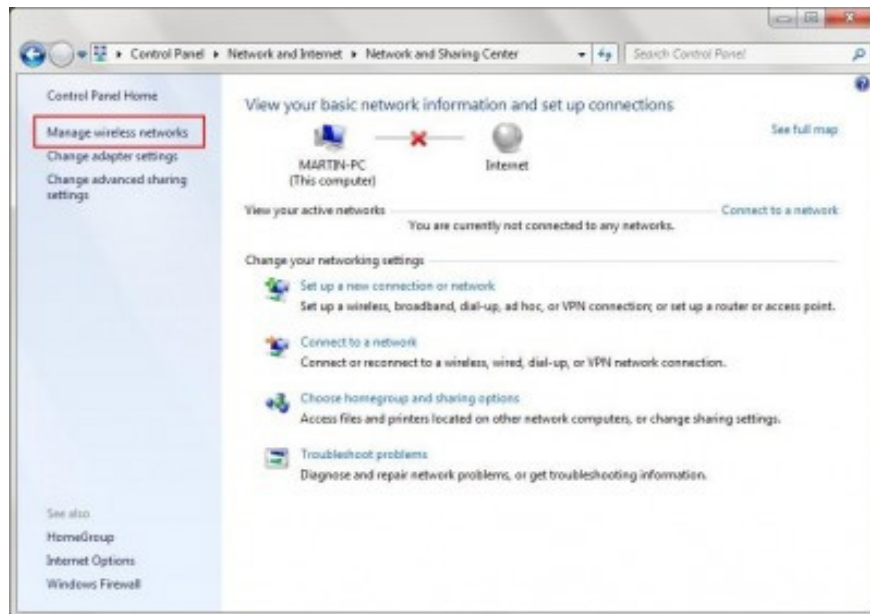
▸ Control Panel ▸ Network and Internet ▸ Network and Sharing Center

Search Control Panel

Control Panel Home

Manage wireless networks

Change adapter settings

Change advanced sharing settings

View your basic network information and set up connections

See full map

MARTIN-PC
(This computer)

Internet

View your active networks

Connect to a network

You are currently not connected to any networks.

Change your networking settings

Set up a new connection or network
Set up a wireless, broadband, dial-up, ad hoc, or VPN connection; or set up a router or access point.

Connect to a network
Connect or reconnect to a wireless, wired, dial-up, or VPN network connection.

Choose homegroup and sharing options
Access files and printers located on other network computers, or change sharing settings.

Troubleshoot problems
Diagnose and repair network problems, or get troubleshooting information.

See also

HomeGroup

Internet Options

Windows Firewall